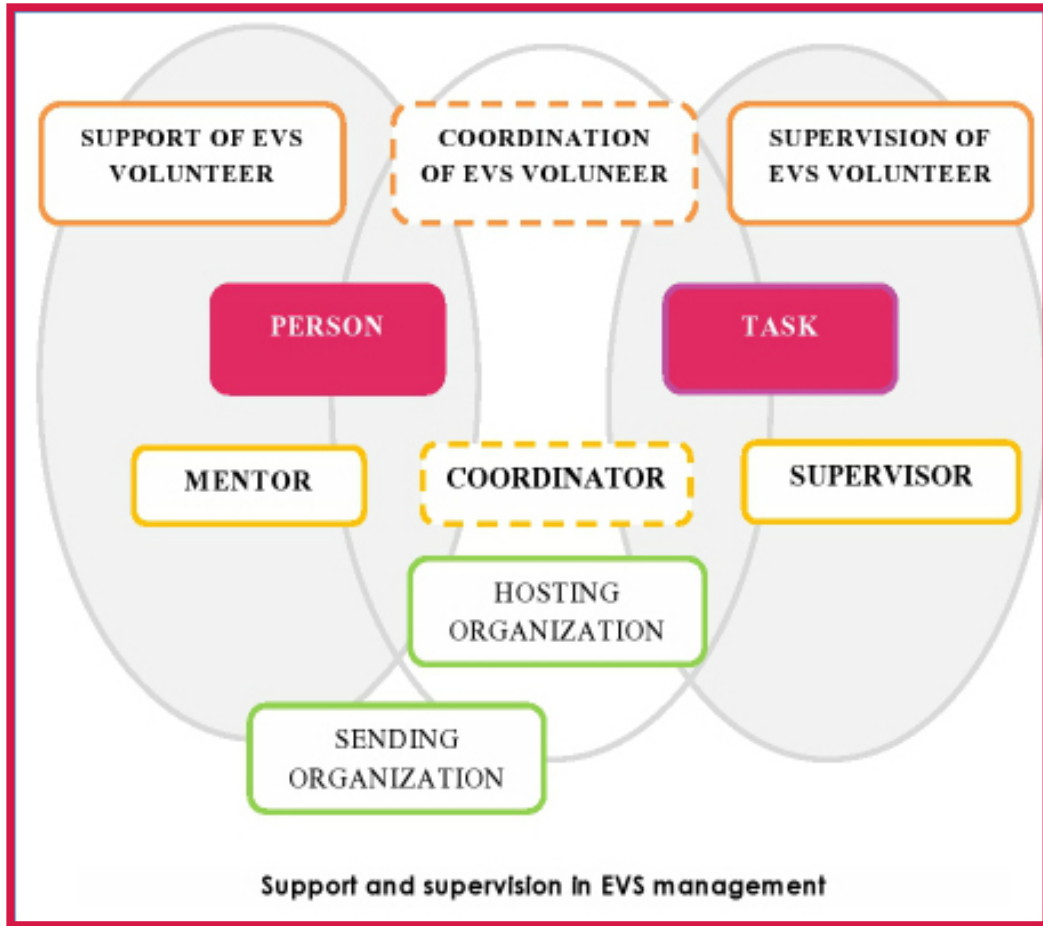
SUPPORT OF EVS VOLUNTEER

COORDINATION OF EVS VOLUNEER

SUPERVISION OF EVS VOLUNTEER

PERSON

TASK

MENTOR

COORDINATOR

SUPERVISOR

HOSTING ORGANIZATION

SENDING ORGANIZATION

Support and supervision in EVS management